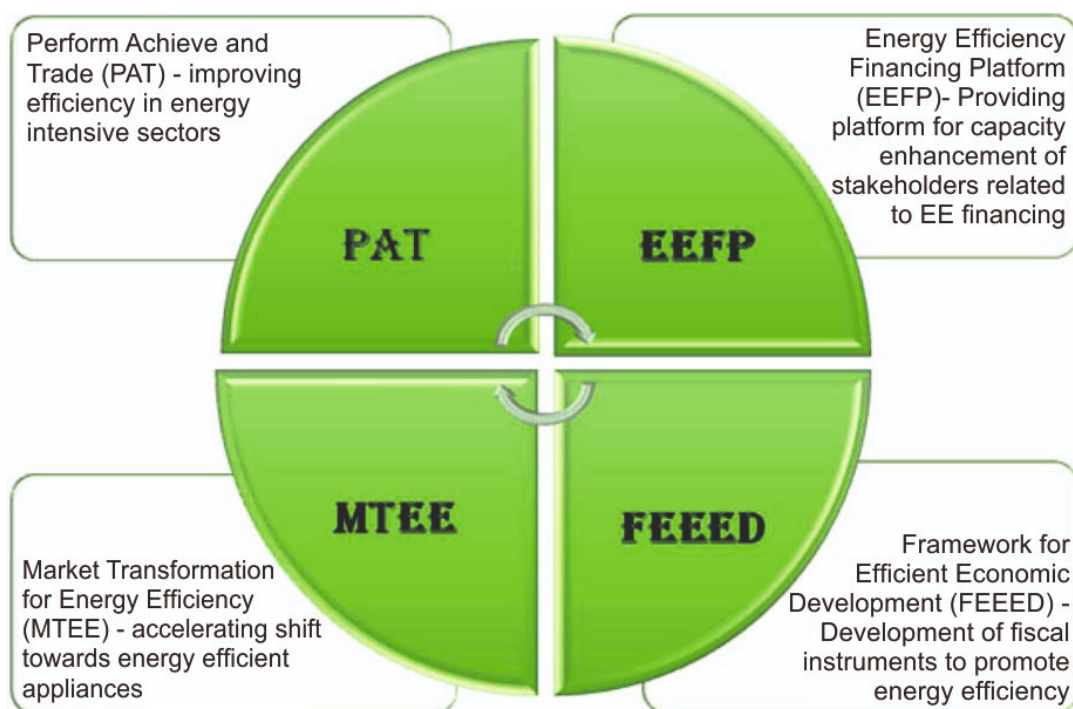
Perform Achieve and Trade (PAT) - improving efficiency in energy intensive sectors

Energy Efficiency Financing Platform (EEFP)- Providing platform for capacity enhancement of stakeholders related to EE financing

PAT

EEFP

MTEE

FEEED

Market Transformation for Energy Efficiency (MTEE) - accelerating shift towards energy efficient appliances

Framework for Efficient Economic Development (FEEED) - Development of fiscal instruments to promote energy efficiency